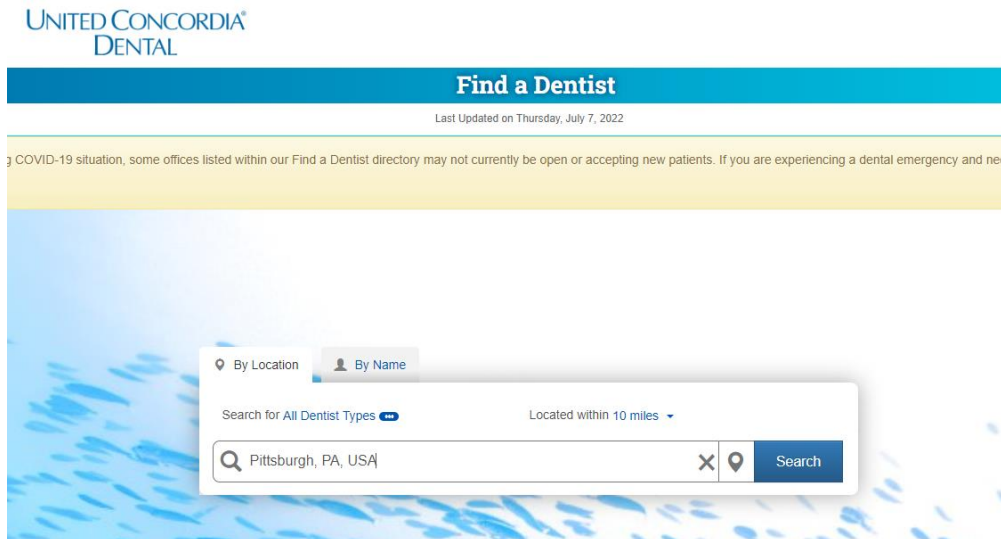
UNITED CONCORDIA®
DENTAL

Find a Dentist

Last Updated on Thursday, July 7, 2022

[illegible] COVID-19 situation, some offices listed within our Find a Dentist directory may not currently be open or accepting new patients. If you are experiencing a dental emergency and ne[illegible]

By Location

By Name

Search for All Dentist Types

Located within 10 miles

Pittsburgh, PA, USA

Search